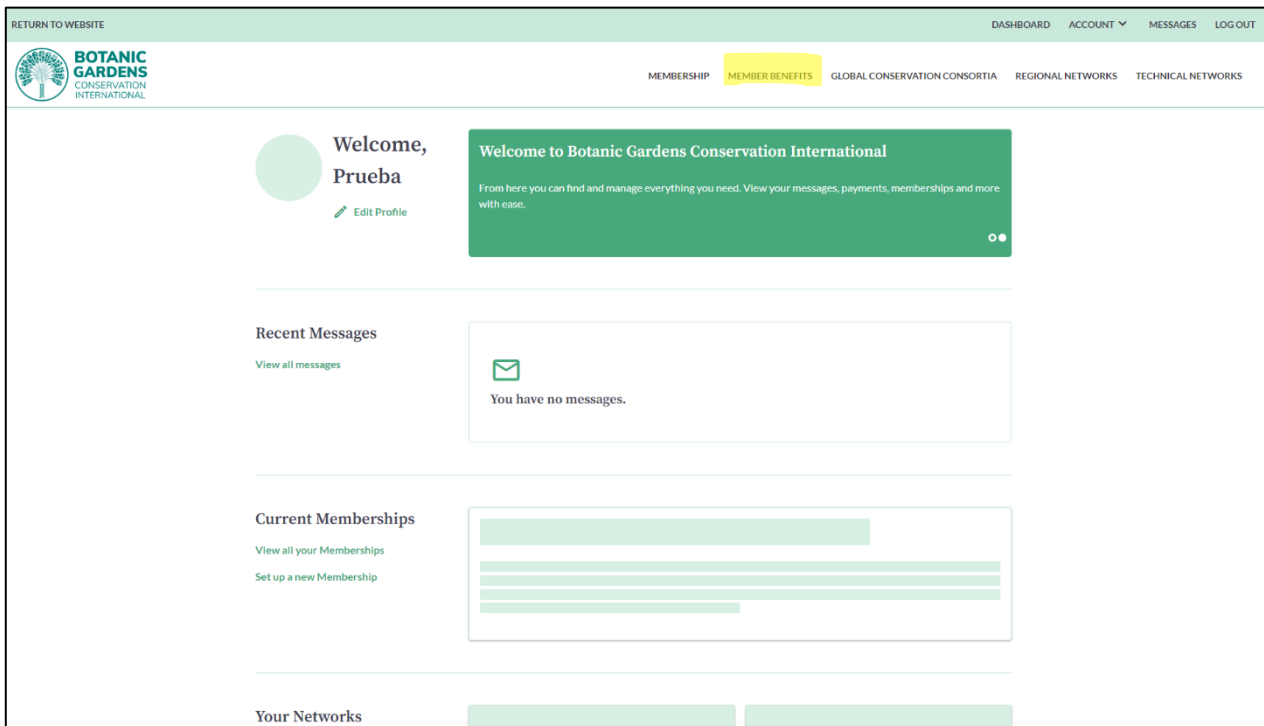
RETURN TO WEBSITE

DASHBOARD ACCOUNT MESSAGES LOG OUT

BOTANIC GARDENS CONSERVATION INTERNATIONAL

MEMBERSHIP MEMBER BENEFITS GLOBAL CONSERVATION CONSORTIA REGIONAL NETWORKS TECHNICAL NETWORKS

Welcome, Prueba

Edit Profile

Welcome to Botanic Gardens Conservation International

From here you can find and manage everything you need. View your messages, payments, memberships and more with ease.

Recent Messages

View all messages

You have no messages.

Current Memberships

View all your Memberships

Set up a new Membership

Your Networks